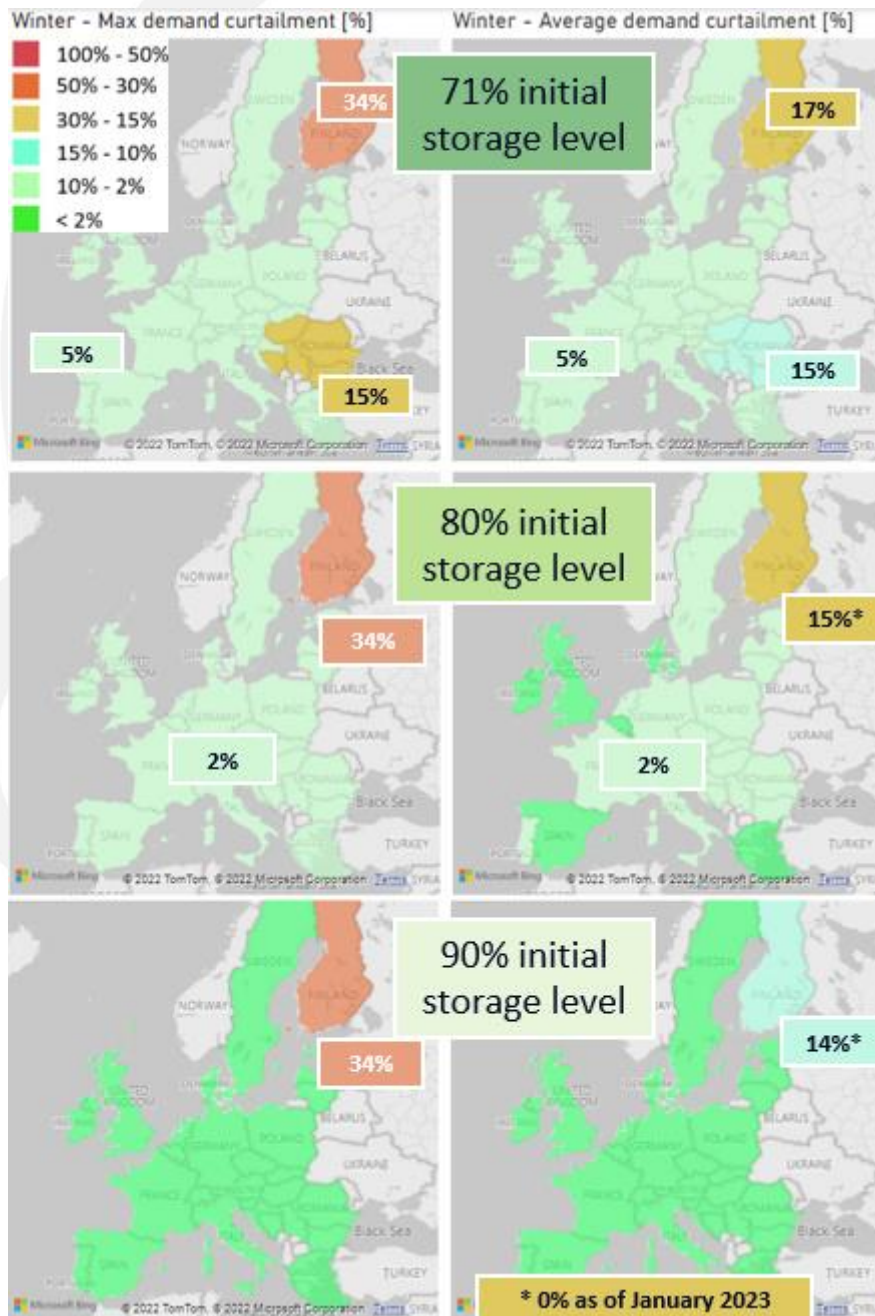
Winter - Max demand curtailment [%]

100% - 50%
50% - 30%
30% - 15%
15% - 10%
10% - 2%
< 2%

NORWAY SWEDEN FINLAND BELARUS POLAND GERMANY UKRAINE FRANCE ROMANIA Black Sea SPAIN PORTUGAL TURKEY

34%

5%

15%

Microsoft Bing © 2022 TomTom, © 2022 Microsoft Corporation Terms

Winter - Average demand curtailment [%]

71% initial storage level

17%

5%

15%

Microsoft Bing © 2022 TomTom, © 2022 Microsoft Corporation Terms

80% initial storage level

34%

2%

Microsoft Bing © 2022 TomTom, © 2022 Microsoft Corporation Terms

15%*

2%

Microsoft Bing © 2022 TomTom, © 2022 Microsoft Corporation Terms

90% initial storage level

34%

Microsoft Bing © 2022 TomTom, © 2022 Microsoft Corporation Terms

14%*

* 0% as of January 2023

Terms